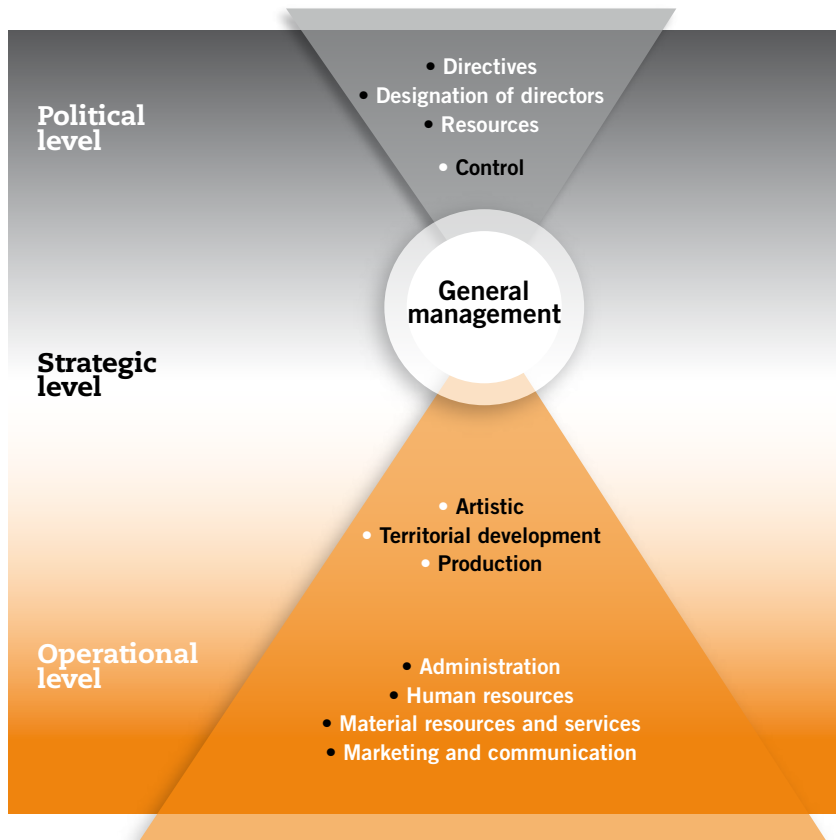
Political level

• Directives
• Designation of directors
• Resources
• Control

General management

Strategic level

• Artistic
• Territorial development
• Production

Operational level

• Administration
• Human resources
• Material resources and services
• Marketing and communication